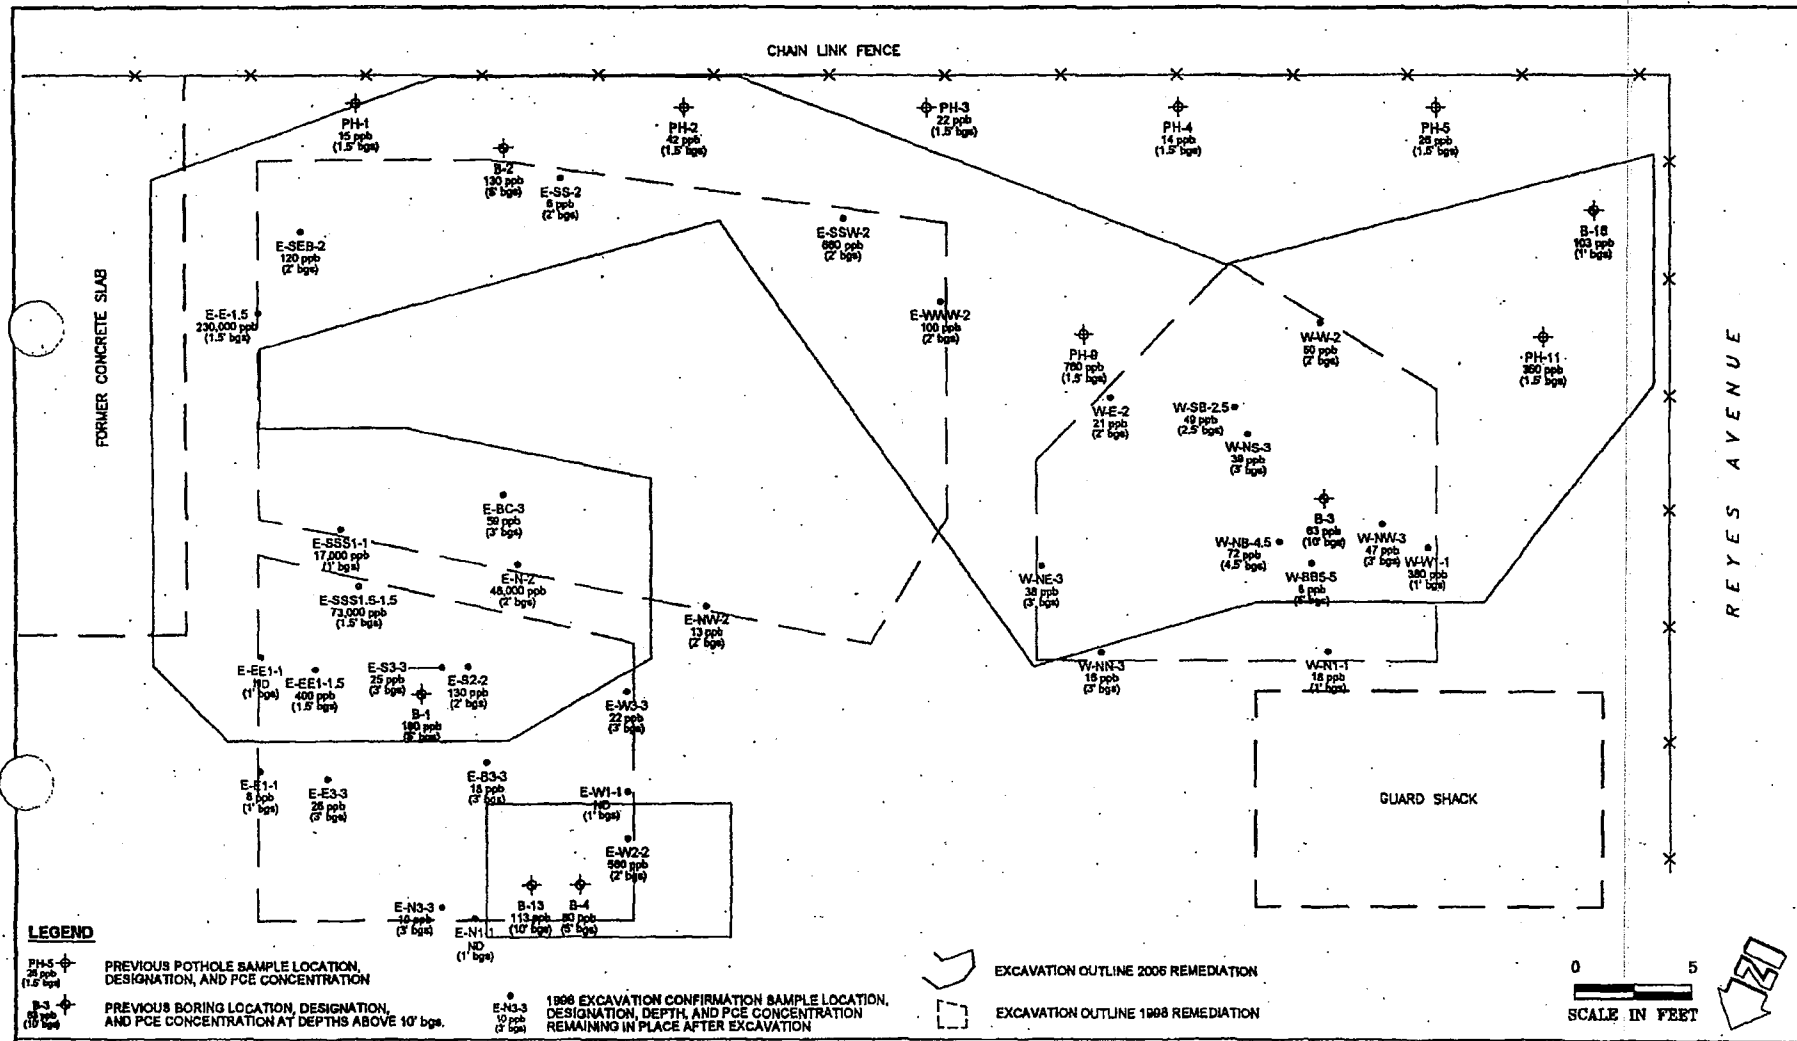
CHAIN LINK FENCE

PH-1
15 ppb
(1.5' bgs)

PH-2
42 ppb
(1.5' bgs)

PH-3
22 ppb
(1.5' bgs)

PH-4
14 ppb
(1.5' bgs)

PH-5
26 ppb
(1.5' bgs)

B-2
130 ppb
(5' bgs)

E-SS-2
8 ppb
(2' bgs)

E-SSW-2
660 ppb
(2' bgs)

B-16
103 ppb
(1' bgs)

E-SEB-2
120 ppb
(2' bgs)

E-E-1.5
230,000 ppb
(1.5' bgs)

E-WWW-2
100 ppb
(2' bgs)

PH-9
760 ppb
(1.5' bgs)

W-W-2
50 ppb
(2' bgs)

PH-11
360 ppb
(1.5' bgs)

FORMER CONCRETE SLAB

W-E-2
21 ppb
(2' bgs)

W-SB-2.5
49 ppb
(2.5' bgs)

W-NS-3
39 ppb
(3' bgs)

REYES AVENUE

E-BC-3
59 ppb
(3' bgs)

B-3
63 ppb
(10' bgs)

E-SSS1-1
17,000 ppb
(1' bgs)

W-NB-4.5
72 ppb
(4.5' bgs)

W-NW-3
47 ppb
(3' bgs)

W-W1-1
380 ppb
(1' bgs)

E-N-2
48,000 ppb
(2' bgs)

E-SSS1.5-1.5
73,000 ppb
(1.5' bgs)

W-NE-3
38 ppb
(3' bgs)

W-BBS-5
6 ppb
(5' bgs)

E-NW-2
13 ppb
(2' bgs)

E-EE1-1
ND
(1' bgs)

E-EE1-1.5
400 ppb
(1.5' bgs)

E-S3-3
25 ppb
(3' bgs)

E-S2-2
130 ppb
(2' bgs)

W-NN-3
16 ppb
(3' bgs)

W-N1-1
18 ppb
(1' bgs)

B-1
180 ppb
(5' bgs)

E-W3-3
22 ppb
(3' bgs)

E-E1-1
8 ppb
(1' bgs)

E-E3-3
26 ppb
(3' bgs)

E-B3-3
18 ppb
(3' bgs)

E-W1-1
ND
(1' bgs)

GUARD SHACK

E-W2-2
560 ppb
(2' bgs)

B-13
113 ppb
(10' bgs)

B-4
80 ppb
(5' bgs)

E-N3-3
10 ppb
(3' bgs)

E-N1-1
ND
(1' bgs)

LEGEND

PH-5
26 ppb
(1.5' bgs)
PREVIOUS POTHOLE SAMPLE LOCATION, DESIGNATION, AND PCE CONCENTRATION

B-3
63 ppb
(10' bgs)
PREVIOUS BORING LOCATION, DESIGNATION, AND PCE CONCENTRATION AT DEPTHS ABOVE 10' bgs.

E-N3-3
10 ppb
(3' bgs)
1998 EXCAVATION CONFIRMATION SAMPLE LOCATION, DESIGNATION, DEPTH, AND PCE CONCENTRATION REMAINING IN PLACE AFTER EXCAVATION

EXCAVATION OUTLINE 2005 REMEDIATION

EXCAVATION OUTLINE 1998 REMEDIATION

0 5
SCALE IN FEET

120